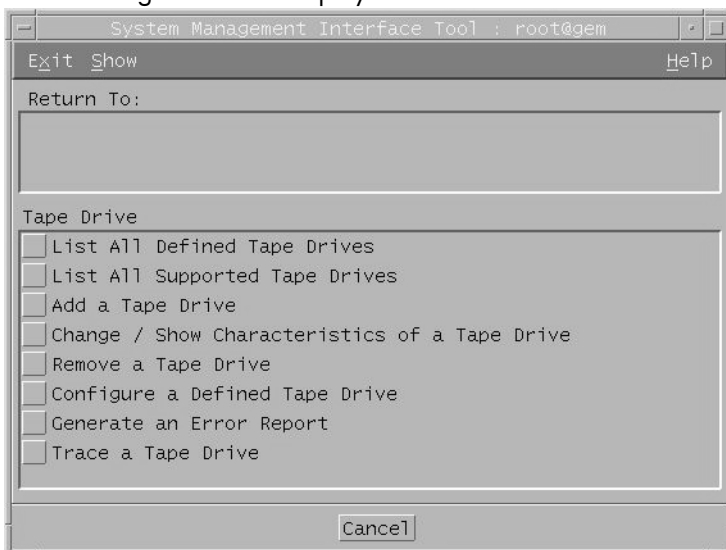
System Management Interface Tool : root@gem

Exit Show Help

Return To:

Tape Drive

List All Defined Tape Drives

List All Supported Tape Drives

Add a Tape Drive

Change / Show Characteristics of a Tape Drive

Remove a Tape Drive

Configure a Defined Tape Drive

Generate an Error Report

Trace a Tape Drive

Cancel